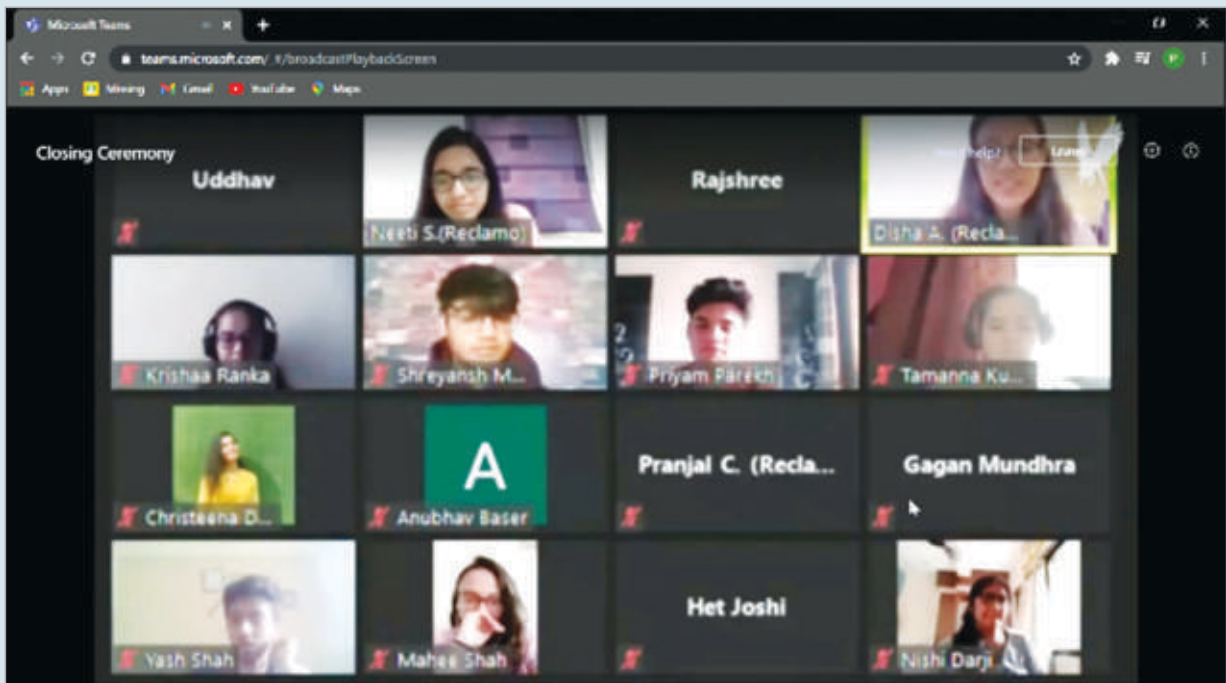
Microsoft Teams

teams.microsoft.com/_#/broadcastPlaybackScreen

Apps Morning Gmail YouTube Maps

Closing Ceremony

Need help? Leave

Uddhav

Neeti S.(Reclamo)

Rajshree

Disha A. (Recla...

Krishaa Ranka

Shreyansh M...

Priyam Parekh

Tamanna Ku...

Christeena D...

A

Anubhav Baser

Pranjal C. (Recla...

Gagan Mundhra

Yash Shah

Mahee Shah

Het Joshi

Nishi Darji